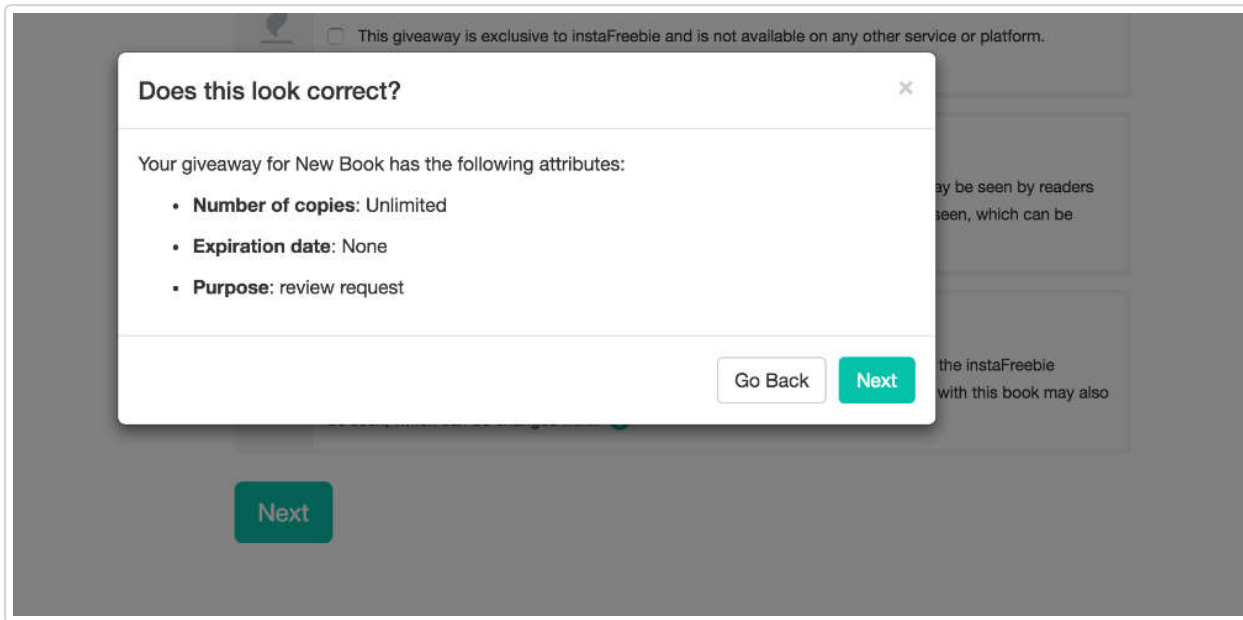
This giveaway is exclusive to instaFreebie and is not available on any other service or platform.

Does this look correct?

×

Your giveaway for New Book has the following attributes:

- **Number of copies**: Unlimited
- **Expiration date**: None
- **Purpose**: review request

Go Back

Next

ay be seen by readers

seen, which can be

the instaFreebie

with this book may also

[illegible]

Next